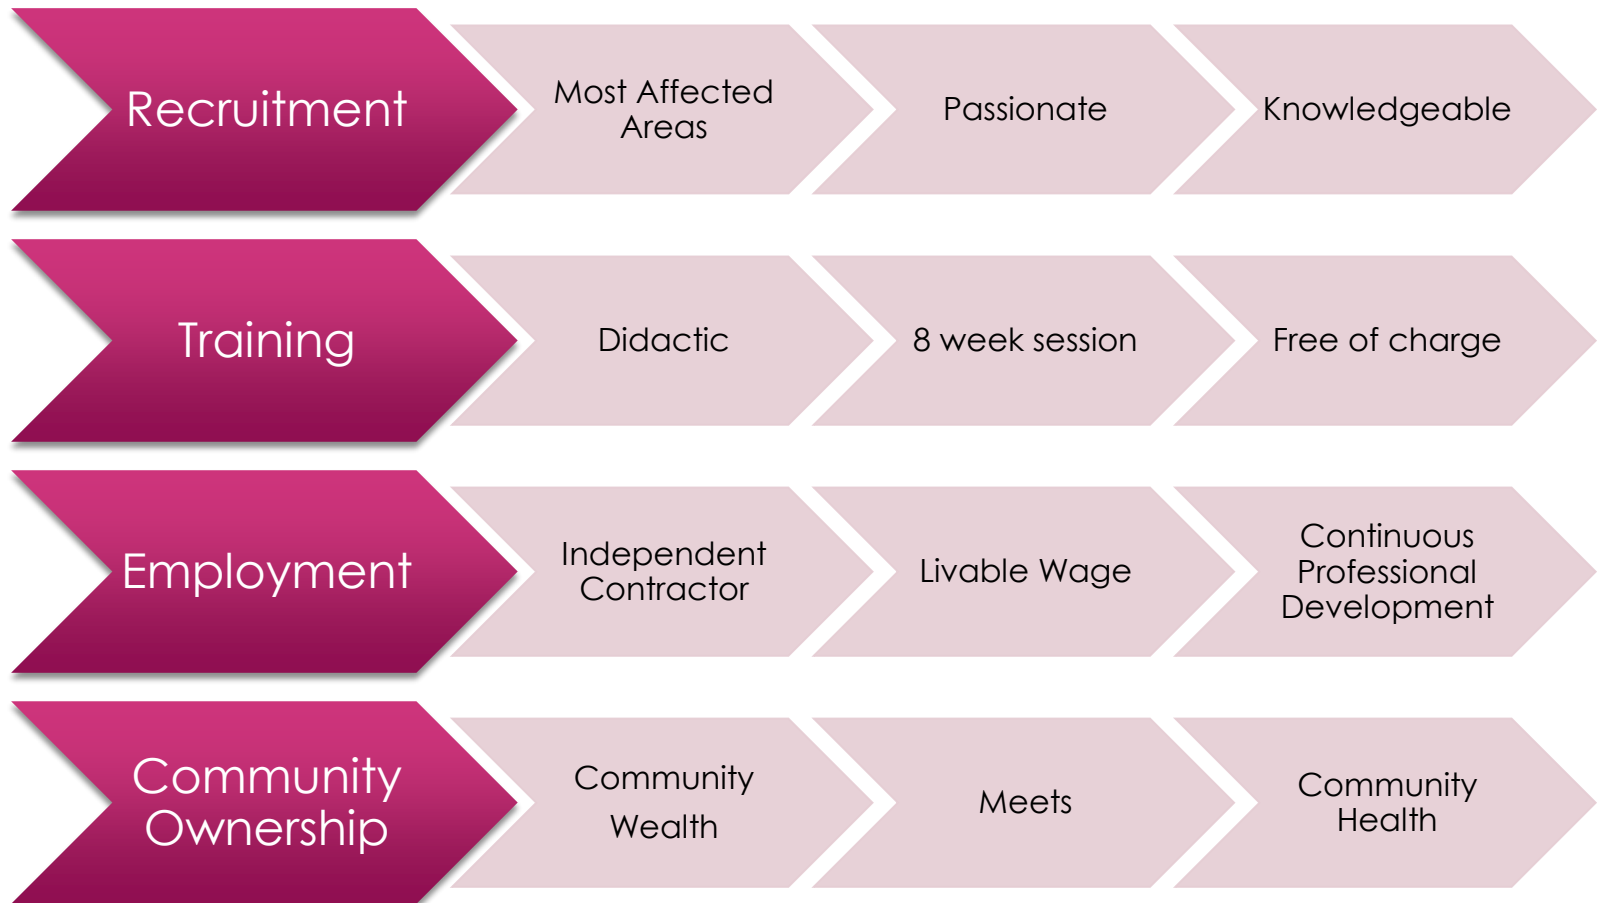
Recruitment

Most Affected Areas

Passionate

Knowledgeable

Training

Didactic

8 week session

Free of charge

Employment

Independent Contractor

Livable Wage

Continuous Professional Development

Community Ownership

Community Wealth

Meets

Community Health